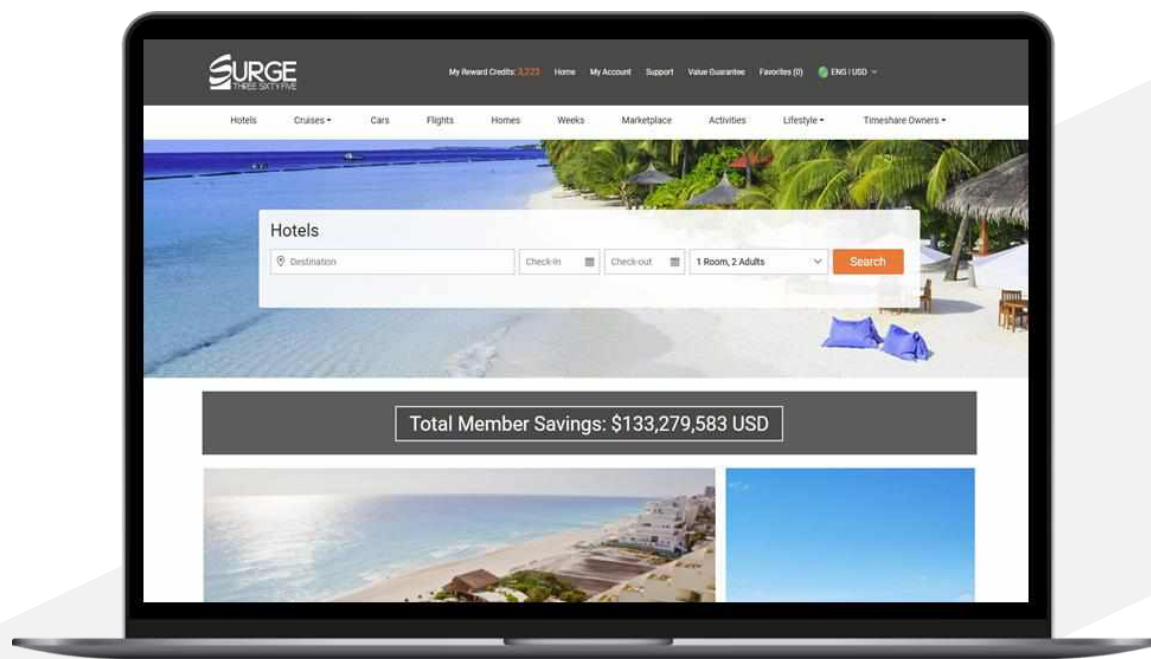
SURGE
THREE SIXTY FIVE

My Reward Credits: 3,223 Home My Account Support Value Guarantee Favorites (0) ENG | USD

Hotels Cruises Cars Flights Homes Weeks Marketplace Activities Lifestyle Timeshare Owners

Hotels

Destination

Check-in

Check-out

1 Room, 2 Adults

Search

Total Member Savings: $133,279,583 USD